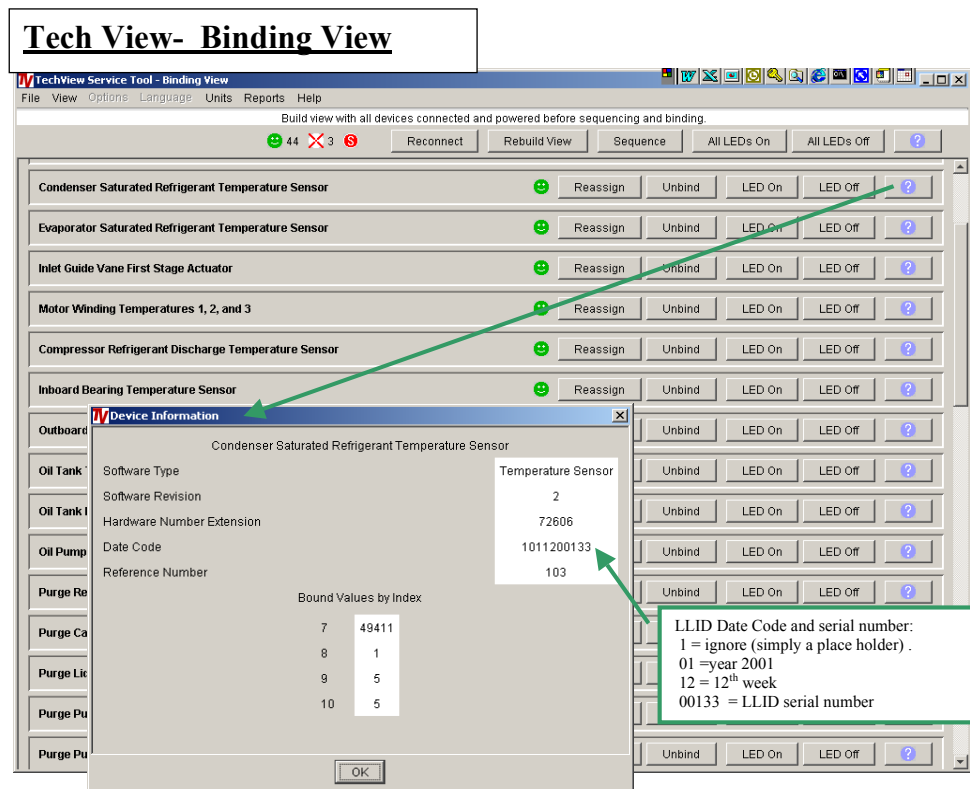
Tech View- Binding View

TechView Service Tool - Binding View

File View Options Language Units Reports Help

Build view with all devices connected and powered before sequencing and binding.

44 3

Reconnect Rebuild View Sequence All LEDs On All LEDs Off ?

Condenser Saturated Refrigerant Temperature Sensor Reassign Unbind LED On LED Off ?

Evaporator Saturated Refrigerant Temperature Sensor Reassign Unbind LED On LED Off ?

Inlet Guide Vane First Stage Actuator Reassign Unbind LED On LED Off ?

Motor Winding Temperatures 1, 2, and 3 Reassign Unbind LED On LED Off ?

Compressor Refrigerant Discharge Temperature Sensor Reassign Unbind LED On LED Off ?

Inboard Bearing Temperature Sensor Reassign Unbind LED On LED Off ?

Outboard Unbind LED On LED Off ?

Oil Tank Unbind LED On LED Off ?

Oil Tank Unbind LED On LED Off ?

Oil Pump Unbind LED On LED Off ?

Purge Re Unbind LED On LED Off ?

Purge Ca

Purge Lic

Purge Pu

Purge Pu Unbind LED On LED Off ?

Device Information

Condenser Saturated Refrigerant Temperature Sensor

| | |
|---|---|
| Software Type | Temperature Sensor |
| Software Revision | 2 |
| Hardware Number Extension | 72606 |
| Date Code | 1011200133 |
| Reference Number | 103 |

Bound Values by Index

| | |
|---|---|
| 7 | 49411 |
| 8 | 1 |
| 9 | 5 |
| 10 | 5 |

OK

LLID Date Code and serial number:
1 = ignore (simply a place holder) .
01 =year 2001
12 = 12$^{th}$ week
00133 = LLID serial number